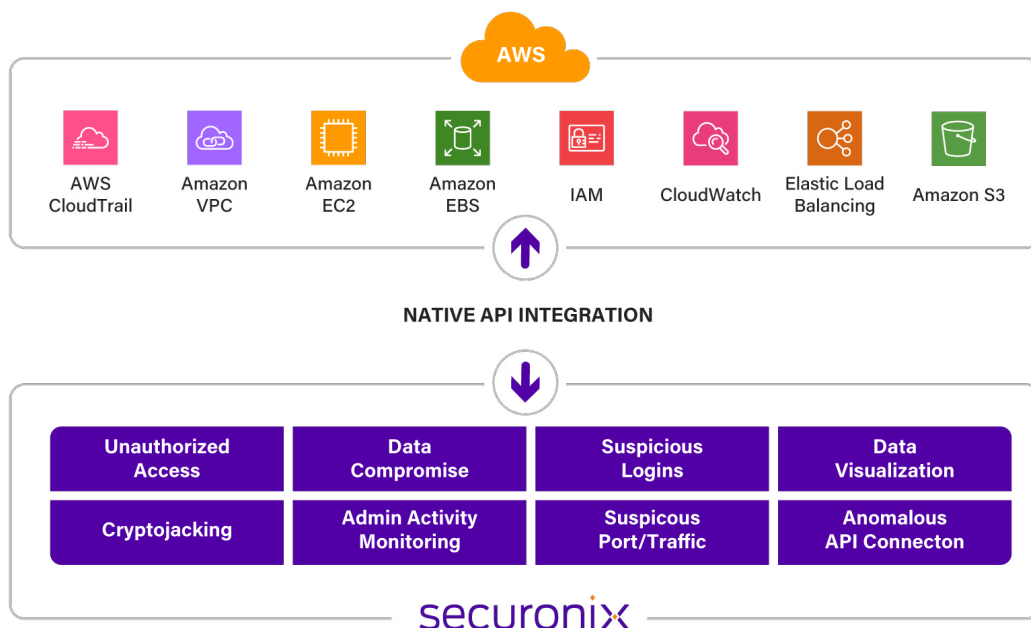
AWS

AWS CloudTrail

Amazon VPC

Amazon EC2

Amazon EBS

IAM

CloudWatch

Elastic Load Balancing

Amazon S3

NATIVE API INTEGRATION

| Unauthorized Access | Data Compromise | Suspicious Logins | Data Visualization |
|---|---|---|---|
| Cryptojacking | Admin Activity Monitoring | Suspicous Port/Traffic | Anomalous API Connecton |

securonix